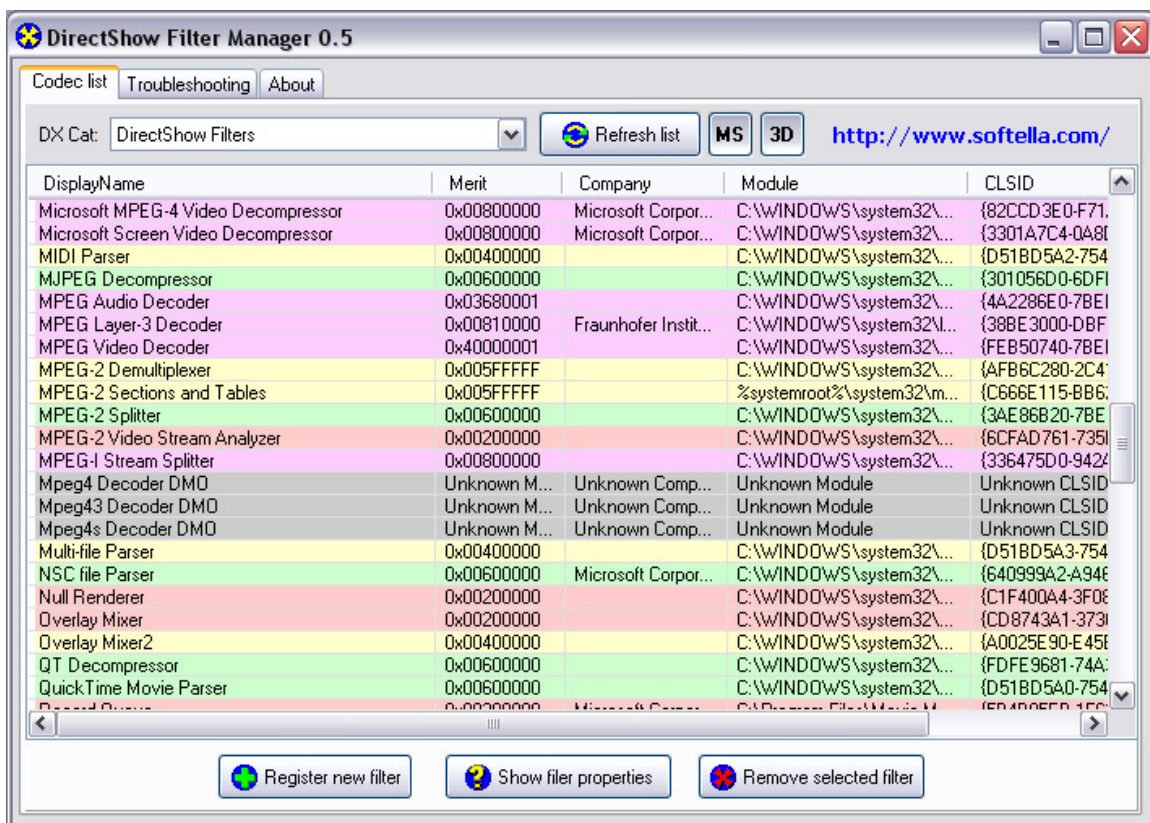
DirectShow Filter Manager 0.5

Codec list | Troubleshooting | About

DX Cat: DirectShow Filters

Refresh list

MS

3D

http://www.softella.com/

| DisplayName | Merit | Company | Module | CLSID |
|---|---|---|---|---|
| Microsoft MPEG-4 Video Decompressor | 0x00800000 | Microsoft Corpor... | C:\WINDOWS\system32\... | {82CCD3E0-F71 |
| Microsoft Screen Video Decompressor | 0x00800000 | Microsoft Corpor... | C:\WINDOWS\system32\... | {3301A7C4-0A8 |
| MIDI Parser | 0x00400000 | | C:\WINDOWS\system32\... | {D51BD5A2-754 |
| MJPEG Decompressor | 0x00600000 | | C:\WINDOWS\system32\... | {301056D0-6DF |
| MPEG Audio Decoder | 0x03680001 | | C:\WINDOWS\system32\... | {4A2286E0-7BE |
| MPEG Layer-3 Decoder | 0x00810000 | Fraunhofer Instit... | C:\WINDOWS\system32\l... | {38BE3000-DBF |
| MPEG Video Decoder | 0x40000001 | | C:\WINDOWS\system32\... | {FEB50740-7BE |
| MPEG-2 Demultiplexer | 0x005FFFFF | | C:\WINDOWS\system32\... | {AFB6C280-2C4 |
| MPEG-2 Sections and Tables | 0x005FFFFF | | %systemroot%\system32\m... | {C666E115-BB6 |
| MPEG-2 Splitter | 0x00600000 | | C:\WINDOWS\system32\... | {3AE86B20-7BE |
| MPEG-2 Video Stream Analyzer | 0x00200000 | | C:\WINDOWS\system32\... | {6CFAD761-735 |
| MPEG-I Stream Splitter | 0x00800000 | | C:\WINDOWS\system32\... | {336475D0-942 |
| Mpeg4 Decoder DMO | Unknown M... | Unknown Comp... | Unknown Module | Unknown CLSID |
| Mpeg43 Decoder DMO | Unknown M... | Unknown Comp... | Unknown Module | Unknown CLSID |
| Mpeg4s Decoder DMO | Unknown M... | Unknown Comp... | Unknown Module | Unknown CLSID |
| Multi-file Parser | 0x00400000 | | C:\WINDOWS\system32\... | {D51BD5A3-754 |
| NSC file Parser | 0x00600000 | Microsoft Corpor... | C:\WINDOWS\system32\... | {640999A2-A94 |
| Null Renderer | 0x00200000 | | C:\WINDOWS\system32\... | {C1F400A4-3F0 |
| Overlay Mixer | 0x00200000 | | C:\WINDOWS\system32\... | {CD8743A1-373 |
| Overlay Mixer2 | 0x00400000 | | C:\WINDOWS\system32\... | {A0025E90-E45 |
| QT Decompressor | 0x00600000 | | C:\WINDOWS\system32\... | {FDFE9681-74A |
| QuickTime Movie Parser | 0x00600000 | | C:\WINDOWS\system32\... | {D51BD5A0-754 |

Register new filter

Show filer properties

Remove selected filter